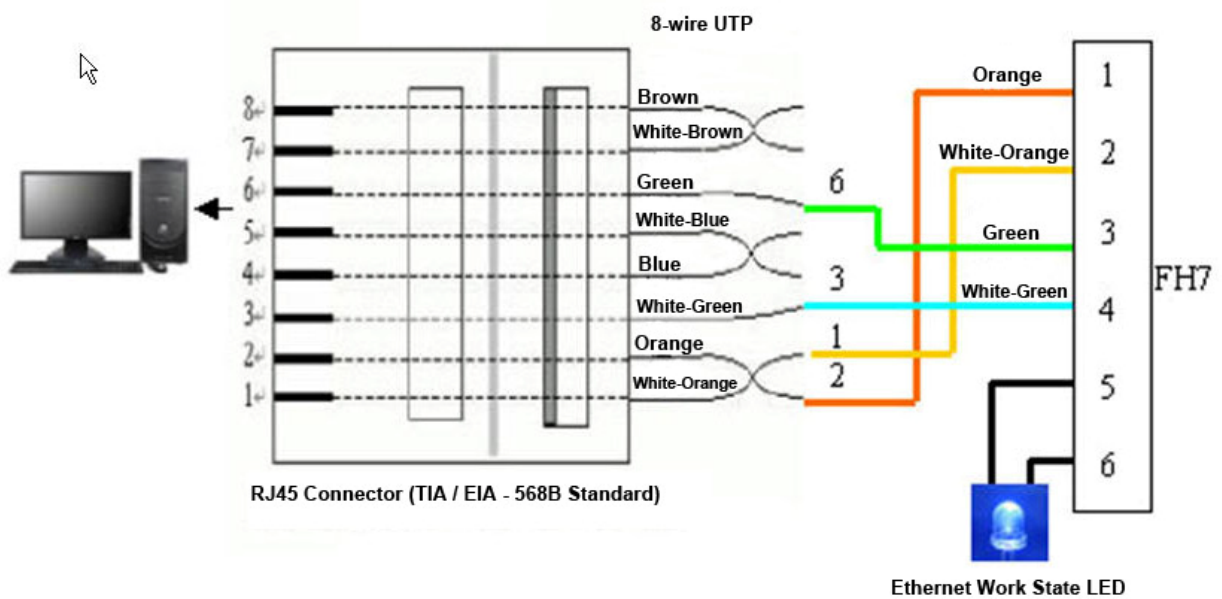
8-wire UTP

8
7
6
5
4
3
2
1

Brown
White-Brown
Green
White-Blue
Blue
White-Green
Orange
White-Orange

6
3
1
2

Orange
White-Orange
Green
White-Green

1
2
3
4
5
6

FH7

RJ45 Connector (TIA / EIA - 568B Standard)

Ethernet Work State LED